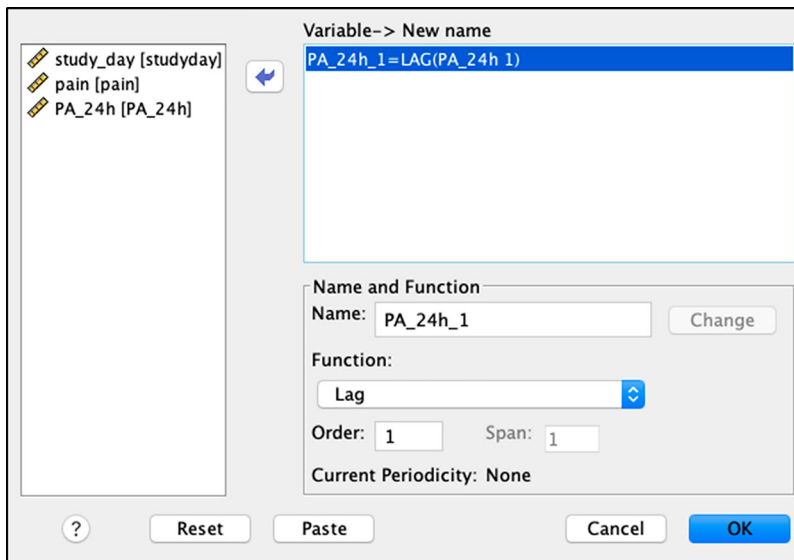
study_day [studyday]
pain [pain]
PA_24h [PA_24h]

Variable-> New name

PA_24h_1=LAG(PA_24h 1)

Name and Function

Name: PA_24h_1

Change

Function:

Lag

Order: 1

Span: 1

Current Periodicity: None

?

Reset

Paste

Cancel

OK